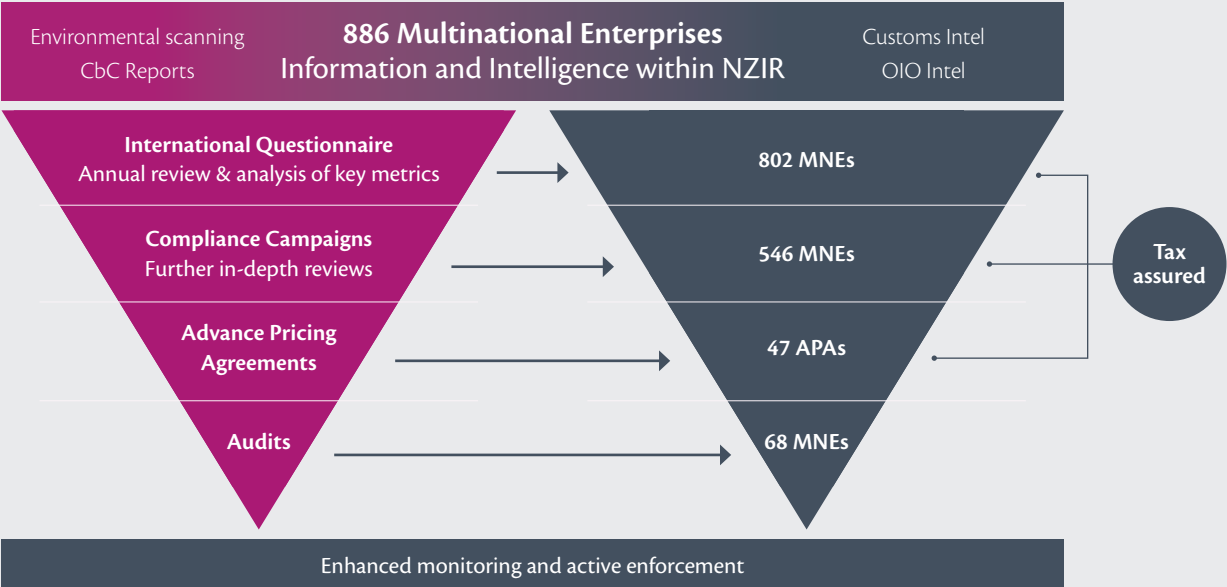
Environmental scanning
CbC Reports

886 Multinational Enterprises
Information and Intelligence within NZIR

Customs Intel
OIO Intel

International Questionnaire
Annual review & analysis of key metrics

802 MNEs

Compliance Campaigns
Further in-depth reviews

546 MNEs

Tax assured

Advance Pricing Agreements

47 APAs

Audits

68 MNEs

Enhanced monitoring and active enforcement